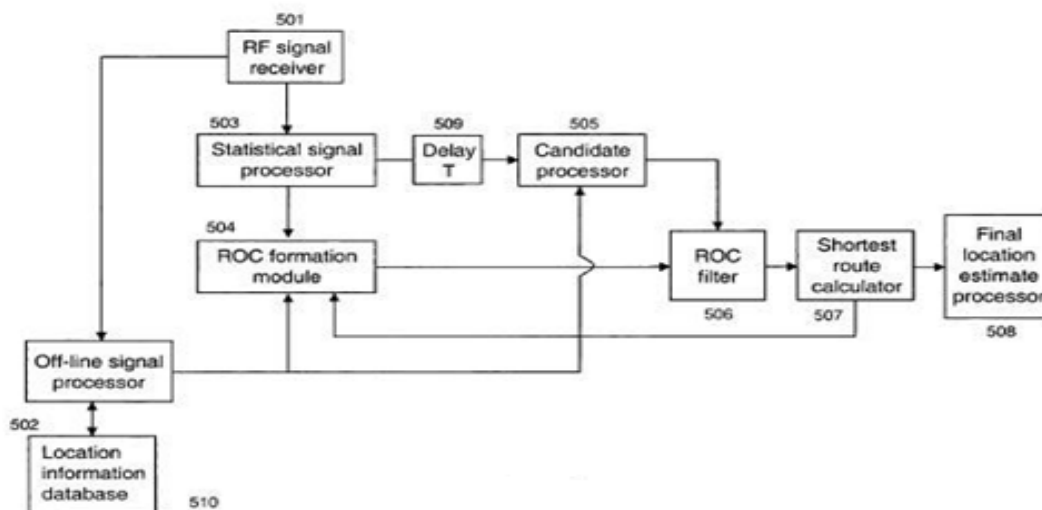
501
RF signal receiver

503
Statistical signal processor

509
Delay T

505
Candidate processor

504
ROC formation module

ROC filter
506

Shortest route calculator
507

Final location estimate processor
508

Off-line signal processor

502

Location information database

510